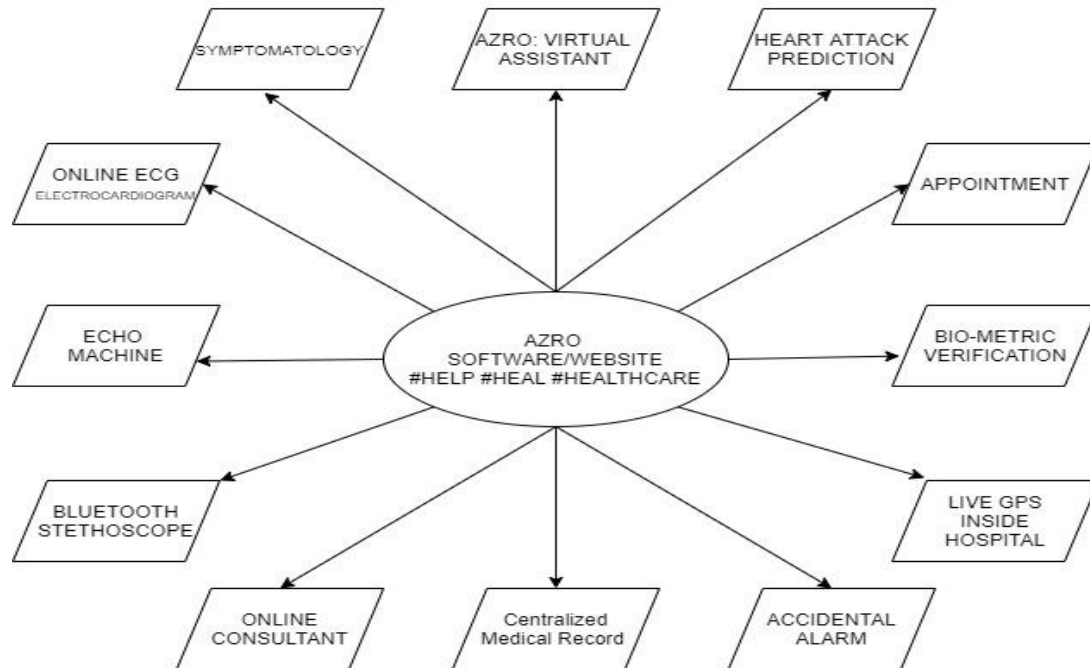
SYMPTOMATOLOGY

AZRO: VIRTUAL ASSISTANT

HEART ATTACK PREDICTION

ONLINE ECG
ELECTROCARDIOGRAM

APPOINTMENT

ECHO MACHINE

AZRO
SOFTWARE/WEBSITE
#HELP #HEAL #HEALTHCARE

BIO-METRIC VERIFICATION

BLUETOOTH STETHOSCOPE

LIVE GPS INSIDE HOSPITAL

ONLINE CONSULTANT

Centralized Medical Record

ACCIDENTAL ALARM